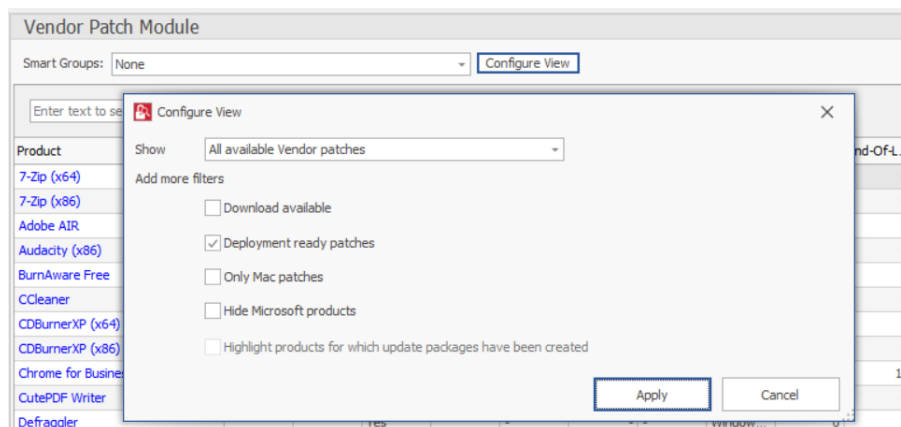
Vendor Patch Module

Smart Groups: None

Configure View

Enter text to se

Product

7-Zip (x64)

7-Zip (x86)

Adobe AIR

Audacity (x86)

BurnAware Free

CCleaner

CDBurnerXP (x64)

CDBurnerXP (x86)

Chrome for Busines

CutePDF Writer

Defraggler

nd-Of-L

1

Configure View

Show All available Vendor patches

Add more filters

Download available

Deployment ready patches

Only Mac patches

Hide Microsoft products

Highlight products for which update packages have been created

Apply

Cancel